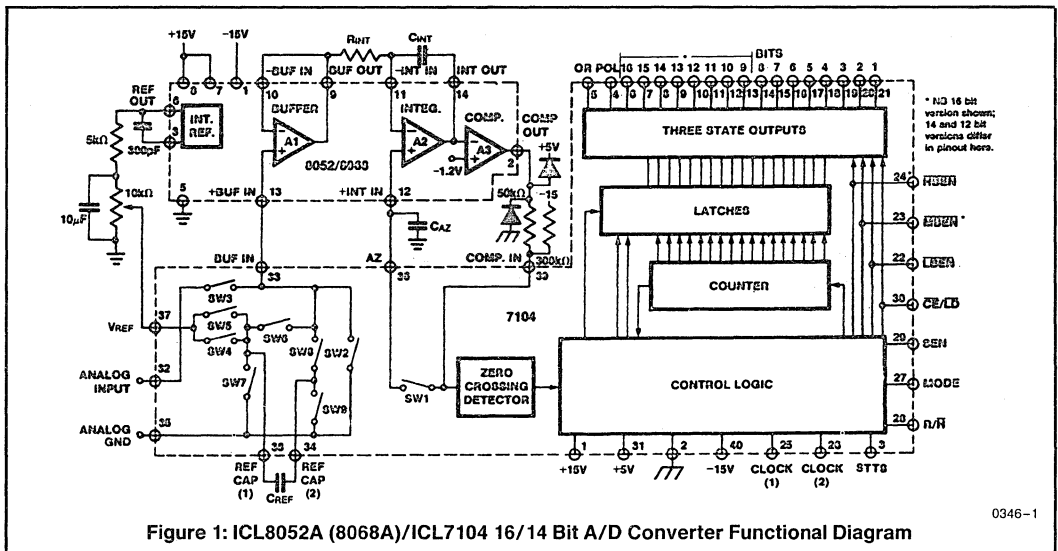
+15V
-15V
0
7
1
REF OUT
6
3
INT. REF.
5kΩ
300pF
10kΩ
10μF
5
$R_{INT}$
$C_{INT}$
-BUF IN
BUF OUT
-INT IN
INT OUT
10
9
11
14
BUFFER
A1
INTEG.
A2
COMP.
A3
COMP OUT
2
+5V
-1.2V
8052/8068
+BUF IN
13
+INT IN
12
50kΩ
-15
$C_{AZ}$
BUF IN
AZ
COMP. IN
300kΩ
36
33
33
SW3
SW5
SW6
SW4
SW8
SW2
SW7
SW9
$V_{REF}$
37
ANALOG INPUT
32
ANALOG GND
35
39
34
REF CAP (1)
$C_{REF}$
REF CAP (2)
7104
SW1
ZERO CROSSING DETECTOR
OR POL
BITS
16 15 14 13 12 11 10 9 8 7 6 5 4 3 2 1
5 4 3 7 8 9 10 11 12 13 14 15 16 17 18 19 20 21
THREE STATE OUTPUTS
* NO 16 bit version shown; 14 and 12 bit versions differ in pinout here.
LATCHES
COUNTER
CONTROL LOGIC
24 $\overline{HBEN}$
23 $\overline{MBEN}$ *
22 $\overline{LBEN}$
30 $\overline{CE}/\overline{LD}$
29 SEN
27 MODE
28 $R/\overline{H}$
1 +15V
31 +5V
2
40 -15V
25 CLOCK (1)
23 CLOCK (2)
3 STTS
0346-1
Figure 1: ICL8052A (8068A)/ICL7104 16/14 Bit A/D Converter Functional Diagram